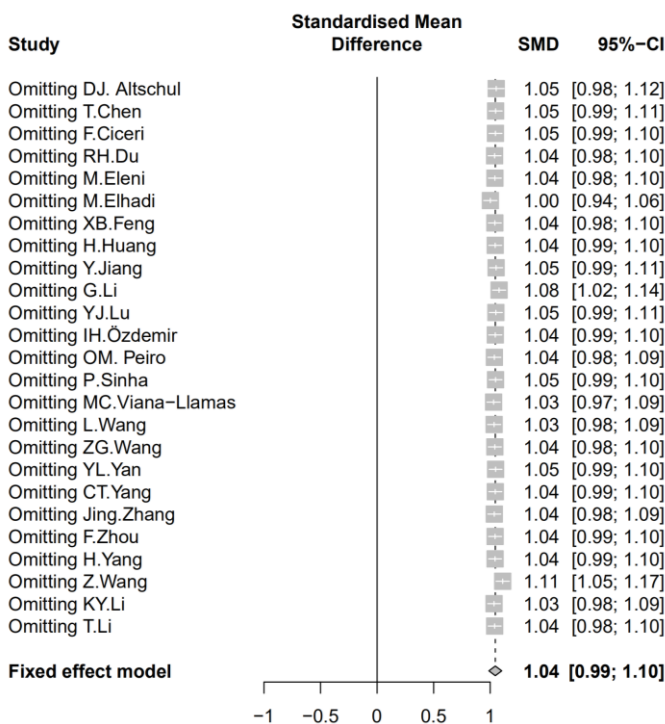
| Study | Standardised Mean Difference | SMD | 95%−CI |
|---|---|---|---|
| Omitting DJ. Altschul | | 1.05 | [0.98; 1.12] |
| Omitting T.Chen | | 1.05 | [0.99; 1.11] |
| Omitting F.Ciceri | | 1.05 | [0.99; 1.10] |
| Omitting RH.Du | | 1.04 | [0.98; 1.10] |
| Omitting M.Eleni | | 1.04 | [0.98; 1.10] |
| Omitting M.Elhadi | | 1.00 | [0.94; 1.06] |
| Omitting XB.Feng | | 1.04 | [0.98; 1.10] |
| Omitting H.Huang | | 1.04 | [0.99; 1.10] |
| Omitting Y.Jiang | | 1.05 | [0.99; 1.11] |
| Omitting G.Li | | 1.08 | [1.02; 1.14] |
| Omitting YJ.Lu | | 1.05 | [0.99; 1.11] |
| Omitting IH.Özdemir | | 1.04 | [0.99; 1.10] |
| Omitting OM. Peiro | | 1.04 | [0.98; 1.09] |
| Omitting P.Sinha | | 1.05 | [0.99; 1.10] |
| Omitting MC.Viana−Llamas | | 1.03 | [0.97; 1.09] |
| Omitting L.Wang | | 1.03 | [0.98; 1.09] |
| Omitting ZG.Wang | | 1.04 | [0.98; 1.10] |
| Omitting YL.Yan | | 1.05 | [0.99; 1.10] |
| Omitting CT.Yang | | 1.04 | [0.99; 1.10] |
| Omitting Jing.Zhang | | 1.04 | [0.98; 1.09] |
| Omitting F.Zhou | | 1.04 | [0.99; 1.10] |
| Omitting H.Yang | | 1.04 | [0.99; 1.10] |
| Omitting Z.Wang | | 1.11 | [1.05; 1.17] |
| Omitting KY.Li | | 1.03 | [0.98; 1.09] |
| Omitting T.Li | | 1.04 | [0.98; 1.10] |
| **Fixed effect model** | | **1.04** | **[0.99; 1.10]** |

−1 −0.5 0 0.5 1